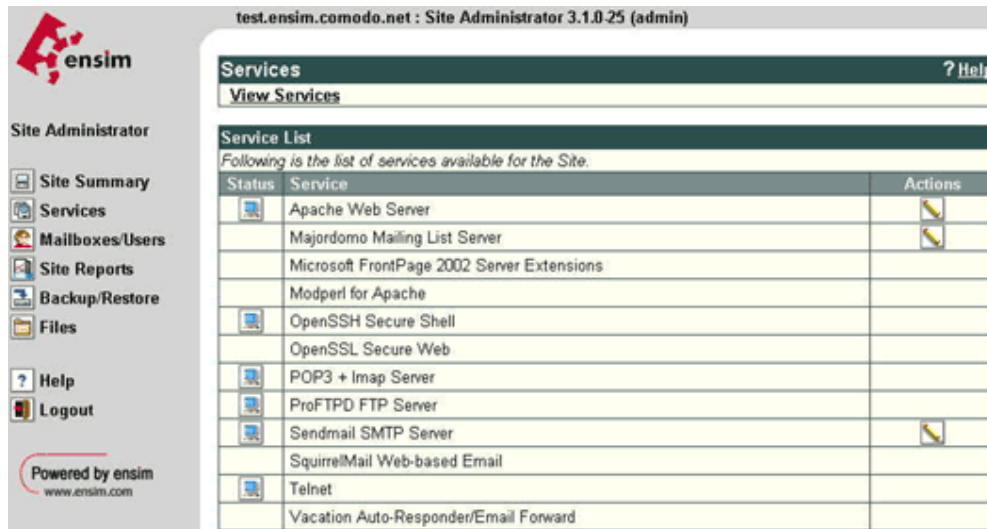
test.ensim.comodo.net : Site Administrator 3.1.0-25 (admin)

ensim

Site Administrator

Site Summary
Services
Mailboxes/Users
Site Reports
Backup/Restore
Files

Help
Logout

Powered by ensim
www.ensim.com

Services
? Help
View Services

Service List
Following is the list of services available for the Site.

| Status | Service | Actions |
|---|---|---|
| | Apache Web Server | |
| | Majordomo Mailing List Server | |
| | Microsoft FrontPage 2002 Server Extensions | |
| | Modperl for Apache | |
| | OpenSSH Secure Shell | |
| | OpenSSL Secure Web | |
| | POP3 + Imap Server | |
| | ProFTPD FTP Server | |
| | Sendmail SMTP Server | |
| | SquirrelMail Web-based Email | |
| | Telnet | |
| | Vacation Auto-Responder/Email Forward | |